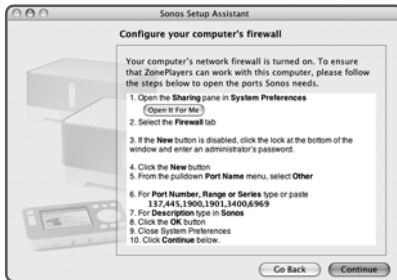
Sonos Setup Assistant

Configure your computer's firewall

Your computer's network firewall is turned on. To ensure that ZonePlayers can work with this computer, please follow the steps below to open the ports Sonos needs.

1. Open the Sharing pane in System Preferences
Open It For Me
2. Select the Firewall tab

3. If the New button is disabled, click the lock at the bottom of the window and enter an administrator's password.

4. Click the New button
5. From the pulldown Port Name menu, select Other

6. For Port Number, Range or Series type or paste
137,445,1900,1901,3400,6969
7. For Description type in Sonos
8. Click the OK button
9. Close System Preferences
10. Click Continue below.

Go Back
Continue